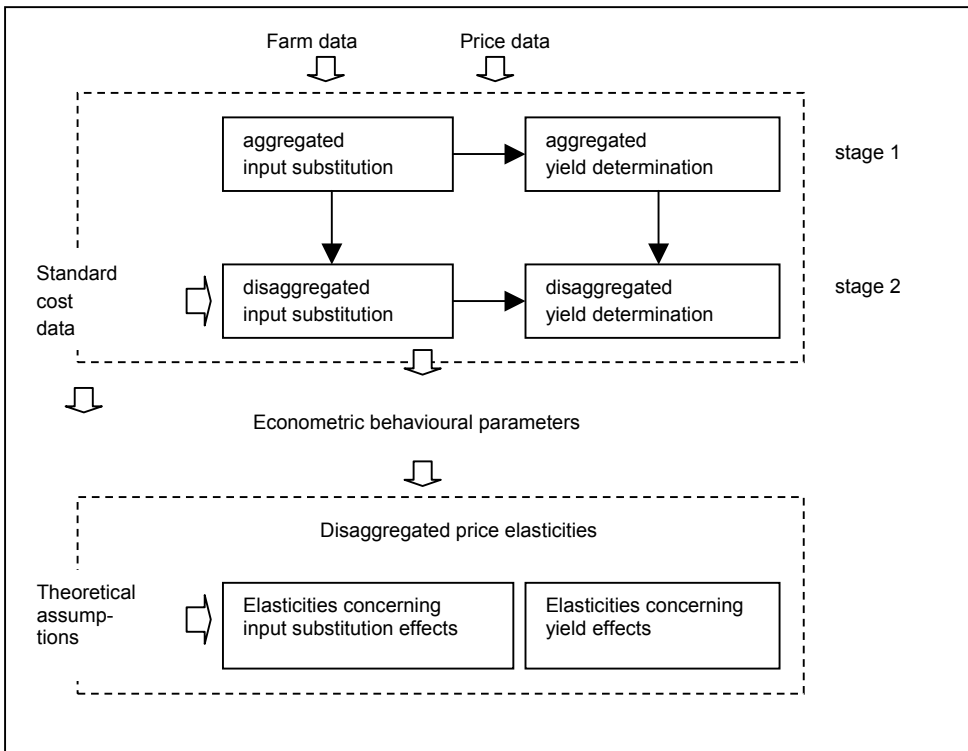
Farm data

Price data

aggregated input substitution

aggregated yield determination

stage 1

Standard cost data

disaggregated input substitution

disaggregated yield determination

stage 2

Econometric behavioural parameters

Disaggregated price elasticities

Theoretical assumptions

Elasticities concerning input substitution effects

Elasticities concerning yield effects